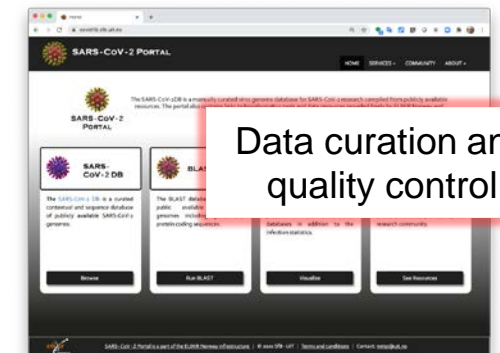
SARS-CoV-2 PORTAL

HOME SERVICES COMMUNITY ABOUT

SARS-CoV-2 PORTAL

The SARS-CoV-2 DB is a manually curated virus genome database for SARS-CoV-2 research compiled from publicly available resources. The portal also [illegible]

Data curation and quality control

SARS-CoV-2 DB

The SARS-CoV-2 DB is a curated contextual and sequence database of publicly available SARS-CoV-2 genomes.

Browse

BLAST

The BLAST database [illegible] public available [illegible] genomes including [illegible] protein coding sequences.

Run BLAST

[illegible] databases in addition to the infection statistics.

Visualize

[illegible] research community.

See Resources

SARS-CoV-2 Portal is a part of the ELIXIR Norway infrastructure | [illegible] | Terms and conditions | Contact: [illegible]